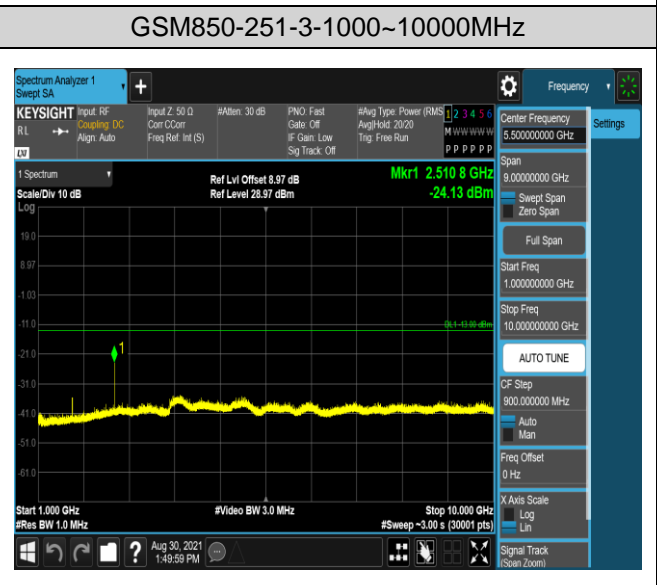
GSM850-251-3-1000~10000MHz

Spectrum Analyzer 1
Swept SA

Frequency

KEYSIGHT Input: RF
Coupling: DC
Align: Auto

RL

Input Z: 50 Ω
Corr CCorr
Freq Ref: Int (S)

#Atten: 30 dB

PNO: Fast
Gate: Off
IF Gain: Low
Sig Track: Off

#Avg Type: Power (RMS)
Avg|Hold: 20/20
Trig: Free Run

1 2 3 4 5 6
M WWWWW
P P P P P P

Center Frequency
5.500000000 GHz

Settings

1 Spectrum
Scale/Div 10 dB
Log

Ref Lvl Offset 8.97 dB
Ref Level 28.97 dBm

Mkr1 2.510 8 GHz
-24.13 dBm

19.0
8.97
-1.03
-11.0
-21.0
-31.0
-41.0
-51.0
-61.0

DL1 -13.00 dBm

1

Span
9.000000000 GHz
Swept Span
Zero Span

Full Span

Start Freq
1.000000000 GHz

Stop Freq
10.000000000 GHz

AUTO TUNE

CF Step
900.000000 MHz
Auto
Man

Freq Offset
0 Hz

X Axis Scale
Log
Lin

Signal Track
(Span Zoom)

Start 1.000 GHz
#Res BW 1.0 MHz

#Video BW 3.0 MHz

Stop 10.000 GHz
#Sweep ~3.00 s (30001 pts)

Aug 30, 2021
1:49:59 PM